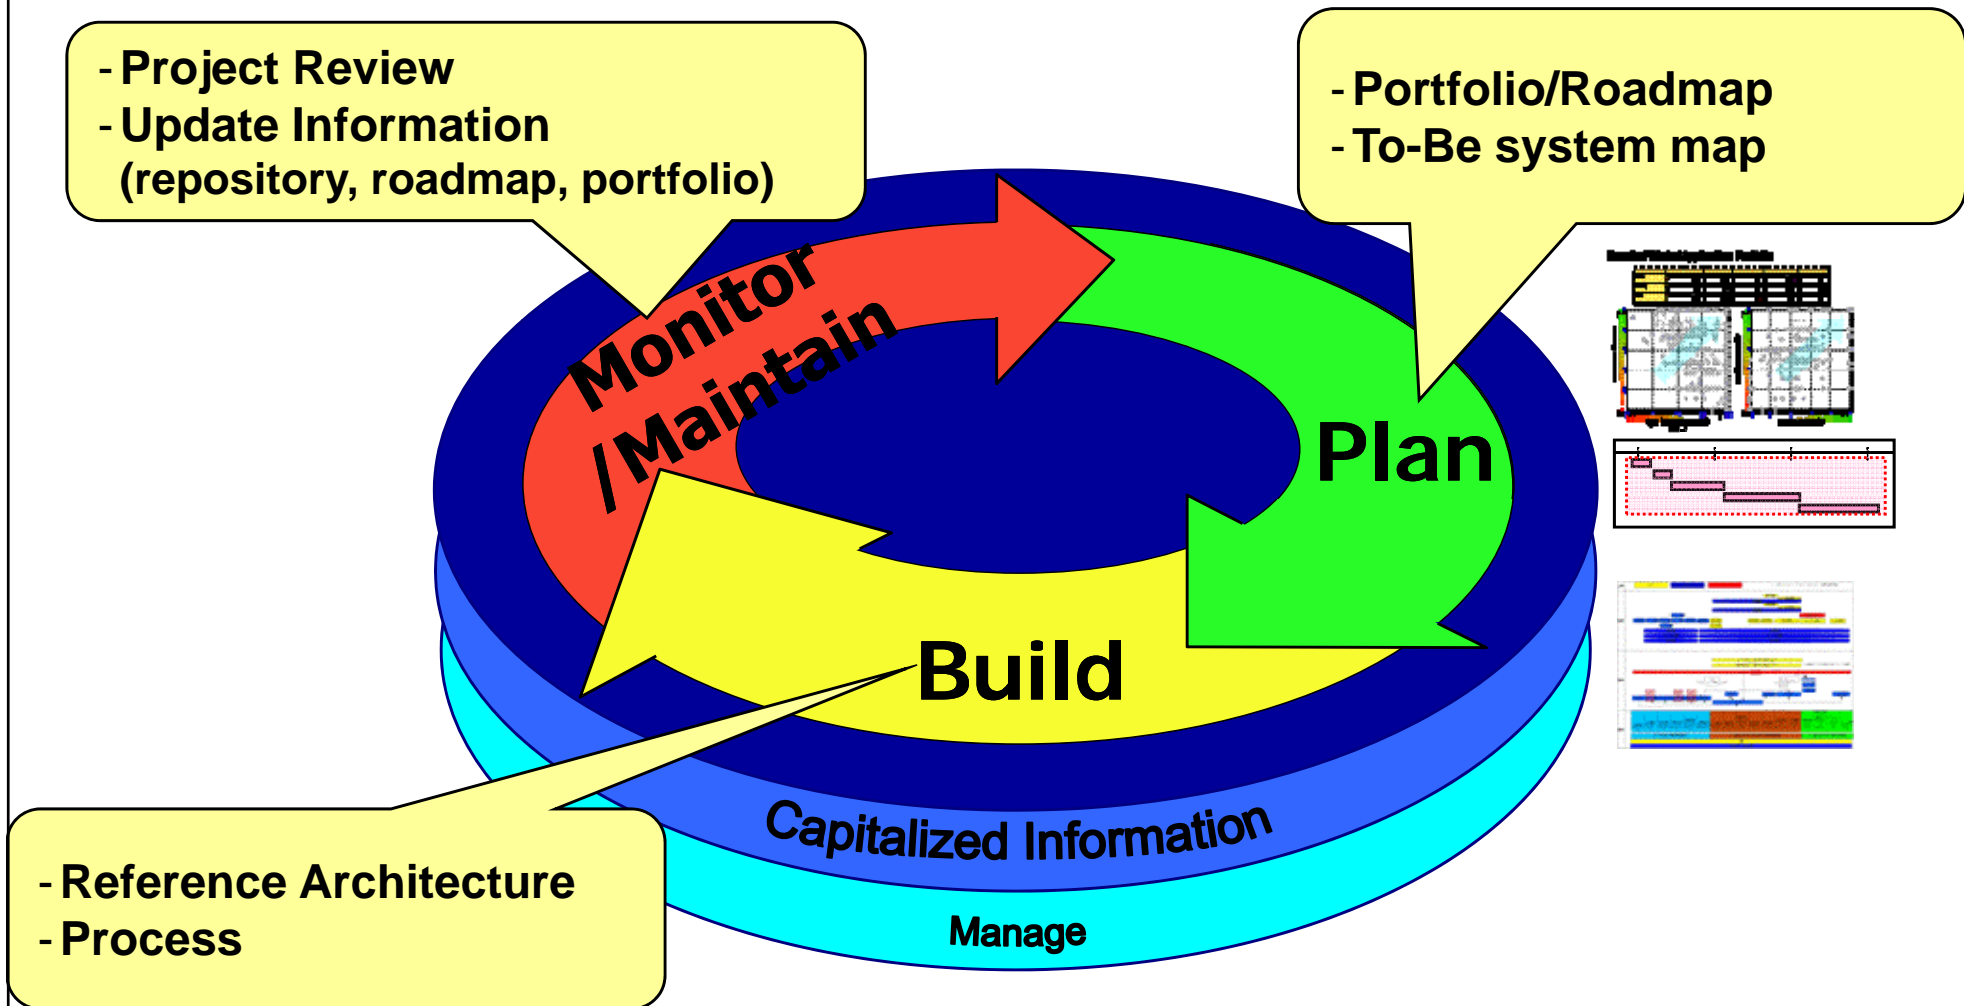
- Project Review
- Update Information (repository, roadmap, portfolio)

- Portfolio/Roadmap
- To-Be system map

Monitor /Maintain

Plan

Build

Capitalized Information

Manage

- Reference Architecture
- Process